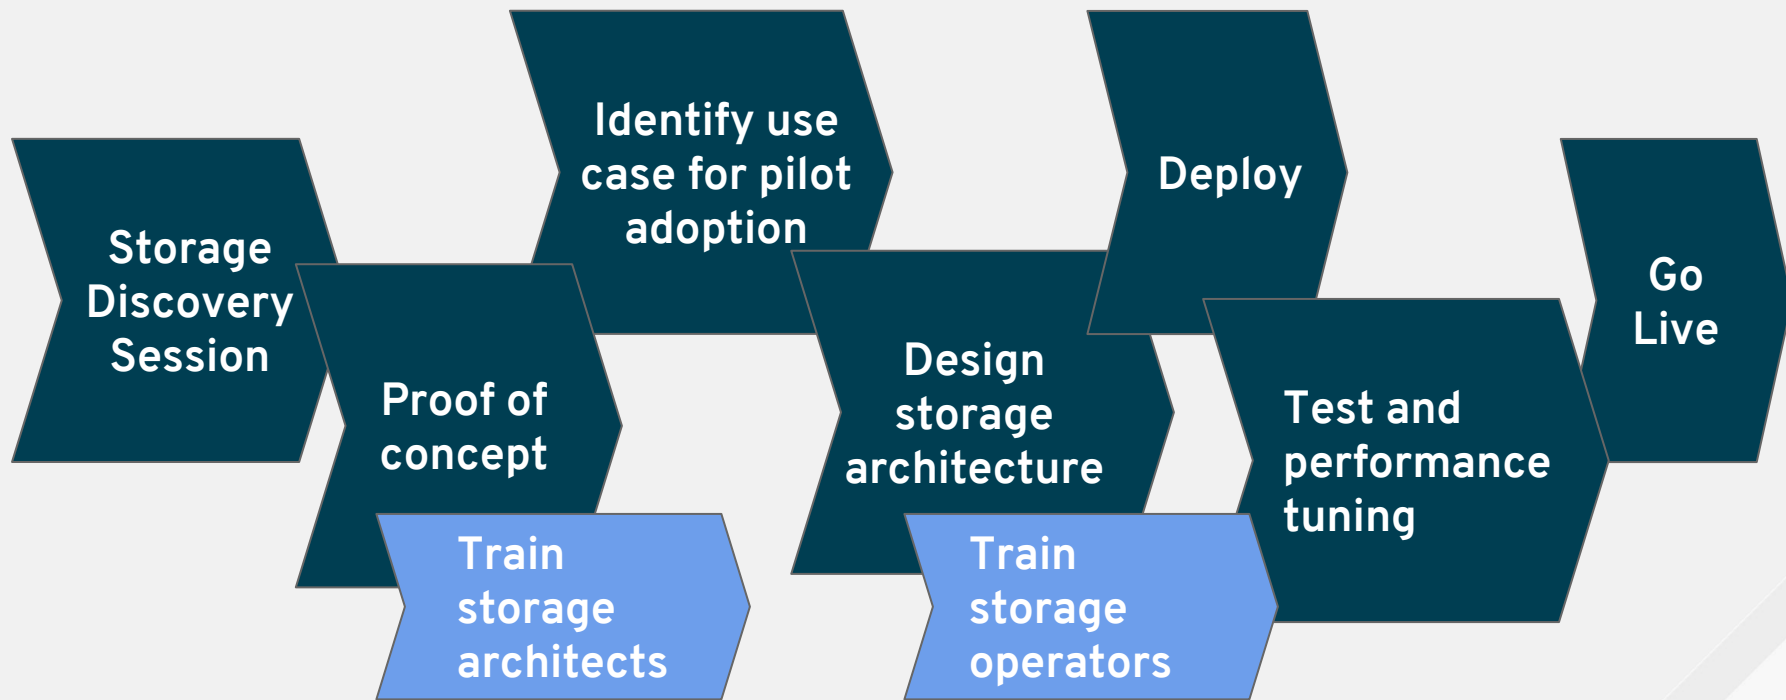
Storage Discovery Session

Proof of concept

Train storage architects

Identify use case for pilot adoption

Design storage architecture

Train storage operators

Deploy

Test and performance tuning

Go Live